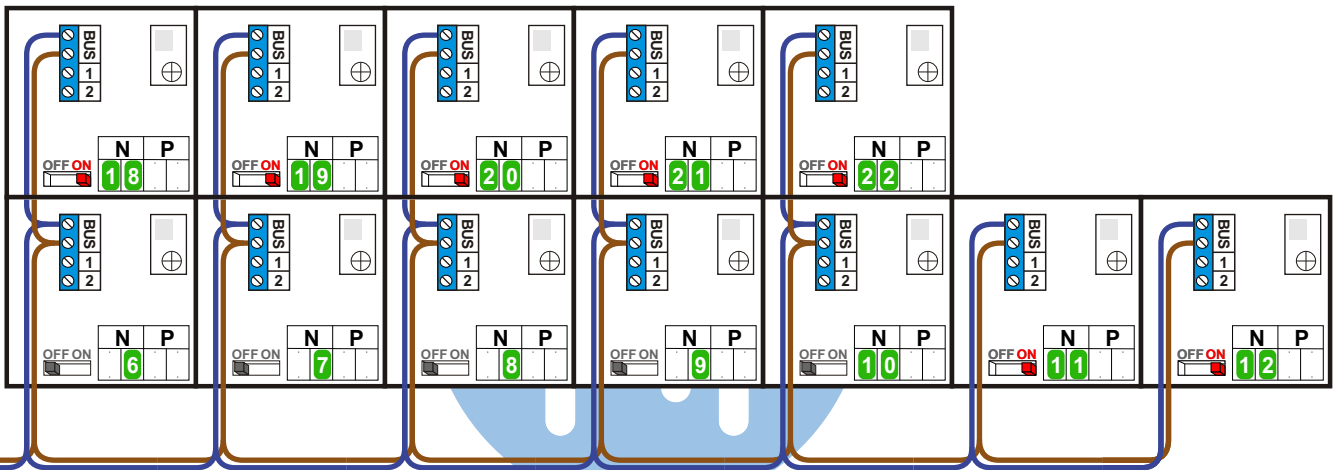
BUS 1 2
OFF ON
N P
1 8

BUS 1 2
OFF ON
N P
1 9

BUS 1 2
OFF ON
N P
2 0

BUS 1 2
OFF ON
N P
2 1

BUS 1 2
OFF ON
N P
2 2

BUS 1 2
OFF ON
N P
6

BUS 1 2
OFF ON
N P
7

BUS 1 2
OFF ON
N P
8

BUS 1 2
OFF ON
N P
9

BUS 1 2
OFF ON
N P
1 0

BUS 1 2
OFF ON
N P
1 1

BUS 1 2
OFF ON
N P
1 2